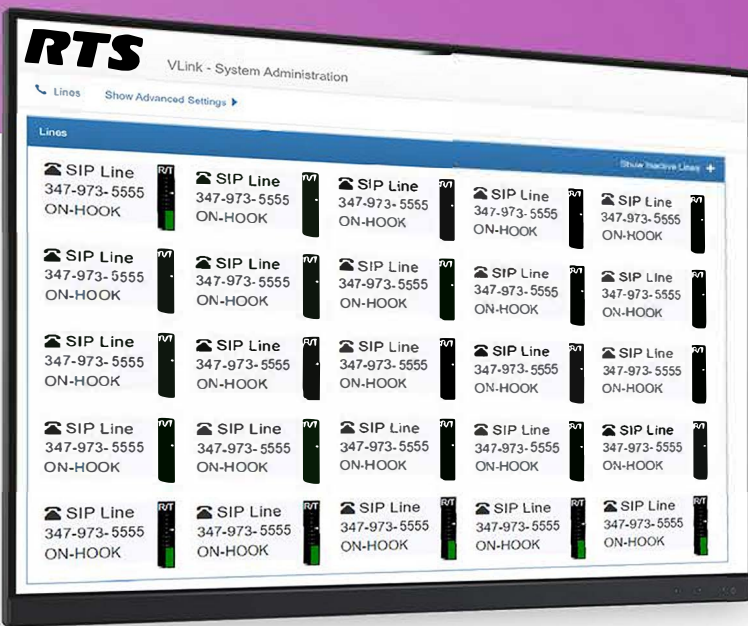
RTS

VLink - System Administration

Lines Show Advanced Settings ▸

Lines

Show Inactive Lines +

SIP Line
347-973-5555
ON-HOOK
R/T

SIP Line
347-973-5555
ON-HOOK
R/T

SIP Line
347-973-5555
ON-HOOK
R/T

SIP Line
347-973-5555
ON-HOOK
R/T

SIP Line
347-973-5555
ON-HOOK
R/T

SIP Line
347-973-5555
ON-HOOK

SIP Line
347-973-5555
ON-HOOK

SIP Line
347-973-5555
ON-HOOK

SIP Line
347-973-5555
ON-HOOK

SIP Line
347-973-5555
ON-HOOK

SIP Line
347-973-5555
ON-HOOK
R/T

SIP Line
347-973-5555
ON-HOOK
R/T

SIP Line
347-973-5555
ON-HOOK
R/T

SIP Line
347-973-5555
ON-HOOK
R/T

SIP Line
347-973-5555
ON-HOOK
R/T

SIP Line
347-973-5555
ON-HOOK

SIP Line
347-973-5555
ON-HOOK

SIP Line
347-973-5555
ON-HOOK

SIP Line
347-973-5555
ON-HOOK

SIP Line
347-973-5555
ON-HOOK

SIP Line
347-973-5555
ON-HOOK
R/T

SIP Line
347-973-5555
ON-HOOK
R/T

SIP Line
347-973-5555
ON-HOOK
R/T

SIP Line
347-973-5555
ON-HOOK
R/T

SIP Line
347-973-5555
ON-HOOK
R/T